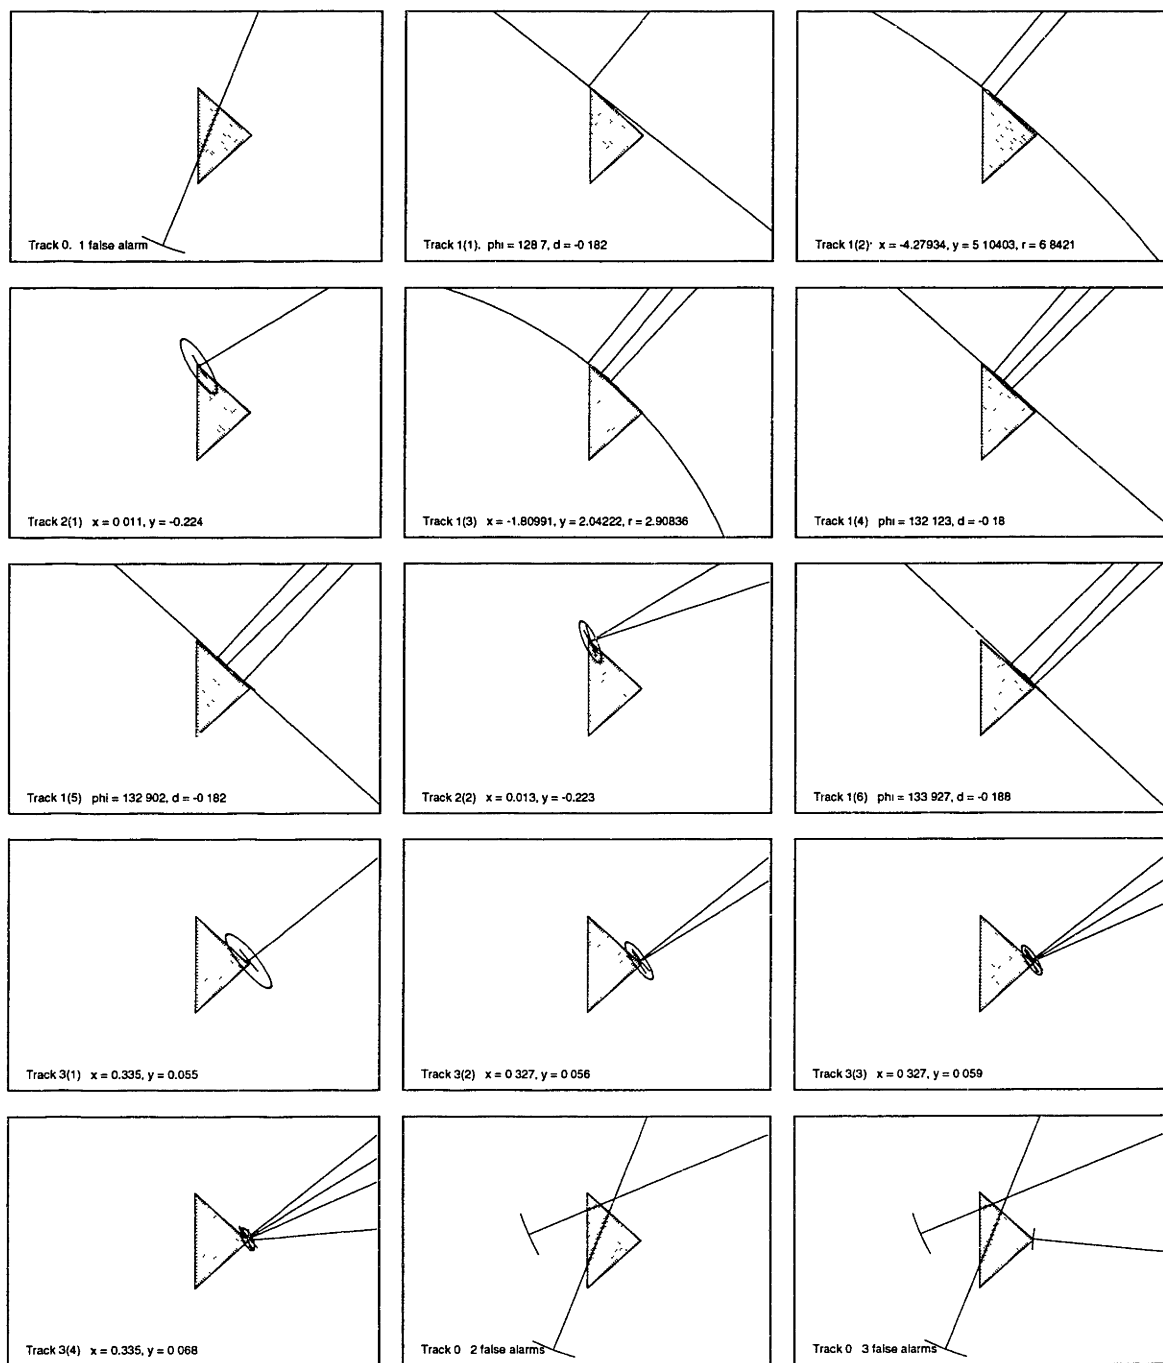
Track 0. 1 false alarm

Track 1(1). phi = 128 7, d = -0 182

Track 1(2)· x = -4.27934, y = 5 10403, r = 6 8421

Track 2(1) x = 0 011, y = -0.224

Track 1(3) x = -1.80991, y = 2.04222, r = 2.90836

Track 1(4) phi = 132 123, d = -0 18

Track 1(5) phi = 132 902, d = -0 182

Track 2(2) x = 0.013, y = -0.223

Track 1(6) phi = 133 927, d = -0 188

Track 3(1) x = 0.335, y = 0.055

Track 3(2) x = 0 327, y = 0 056

Track 3(3) x = 0 327, y = 0 059

Track 3(4) x = 0.335, y = 0 068

Track 0 2 false alarms

Track 0 3 false alarms